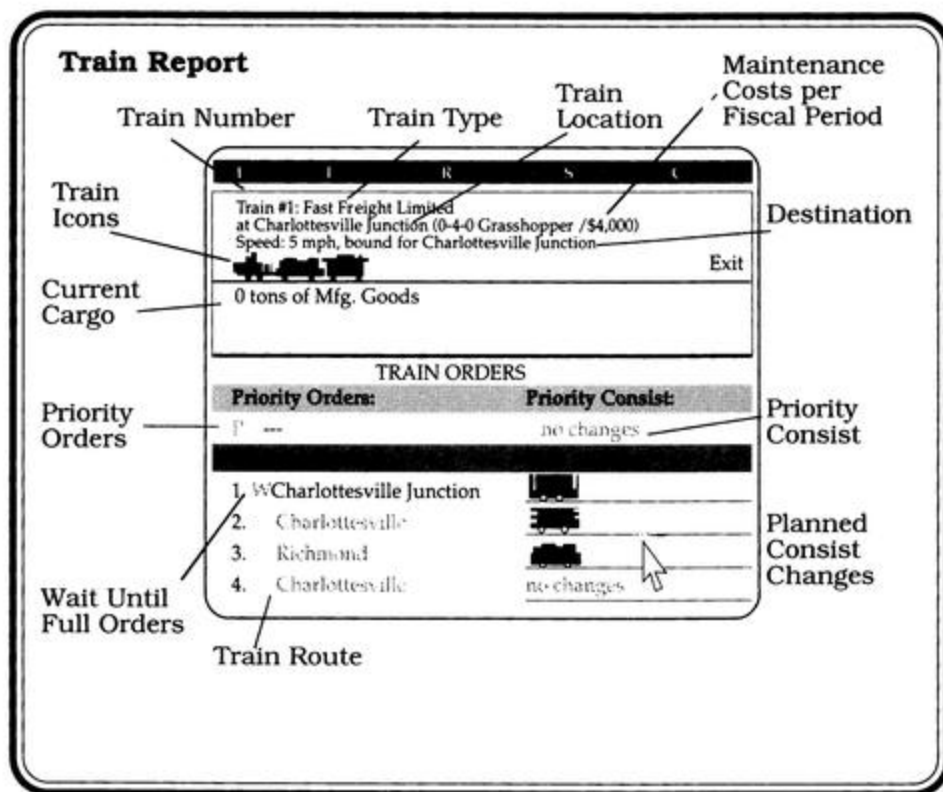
Train Report

Train Number

Train Type

Train Location

Maintenance Costs per Fiscal Period

Train Icons

Destination

Current Cargo

Priority Orders

Priority Consist

Planned Consist Changes

Wait Until Full Orders

Train Route

| | | | | |
|---|---|---|---|---|

Train #1: Fast Freight Limited
at Charlottesville Junction (0-4-0 Grasshopper /$4,000)
Speed: 5 mph, bound for Charlottesville Junction

Exit

0 tons of Mfg. Goods

TRAIN ORDERS

Priority Orders: Priority Consist:

P --- no changes

1. WCharlottesville Junction
2. Charlottesville
3. Richmond
4. Charlottesville no changes